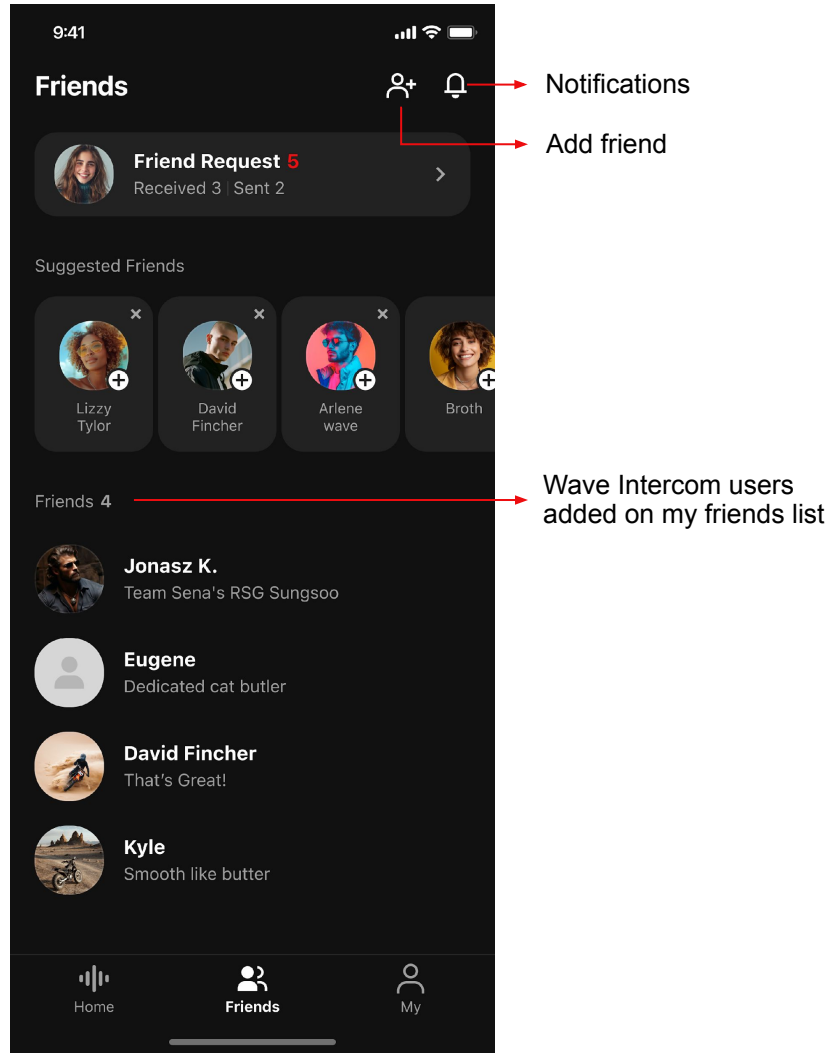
9:41

Friends

Notifications

Add friend

Friend Request 5
Received 3 | Sent 2

Suggested Friends

Lizzy Tylor

David Fincher

Arlene wave

Broth

Friends 4

Wave Intercom users added on my friends list

Jonasz K.
Team Sena's RSG Sungsoo

Eugene
Dedicated cat butler

David Fincher
That's Great!

Kyle
Smooth like butter

Home

Friends

My